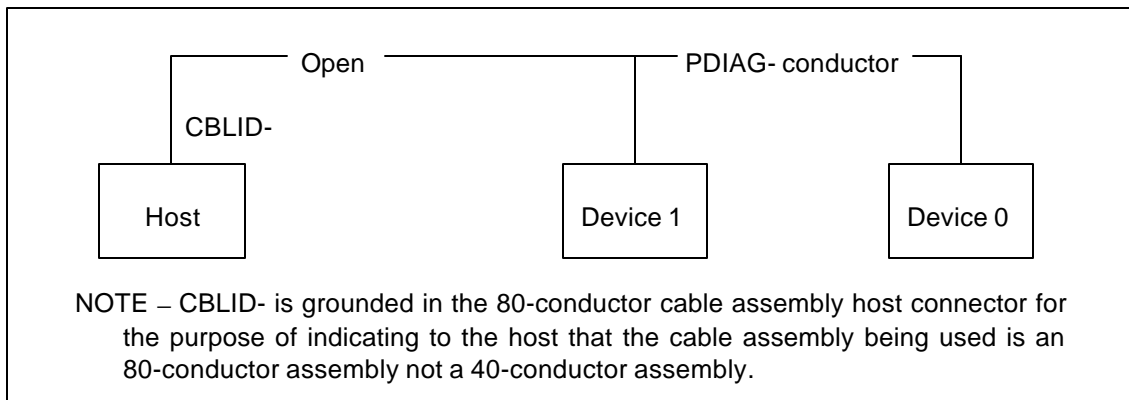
Open

PDIAG- conductor

CBLID-

Host

Device 1

Device 0

NOTE – CBLID- is grounded in the 80-conductor cable assembly host connector for the purpose of indicating to the host that the cable assembly being used is an 80-conductor assembly not a 40-conductor assembly.